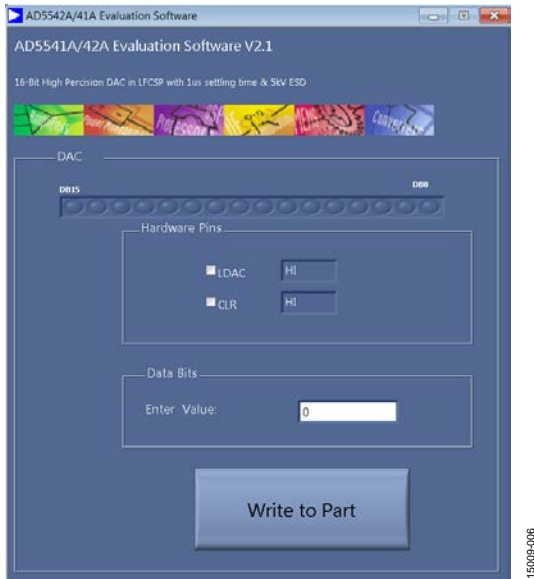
AD5542A/41A Evaluation Software

AD5541A/42A Evaluation Software V2.1

16-Bit High Percision DAC in LFCSP with 1us settling time & 5kV ESD

DAC

DB15

DB0

Hardware Pins

LDAC HI

CLR HI

Data Bits

Enter Value: 0

Write to Part

15009-006